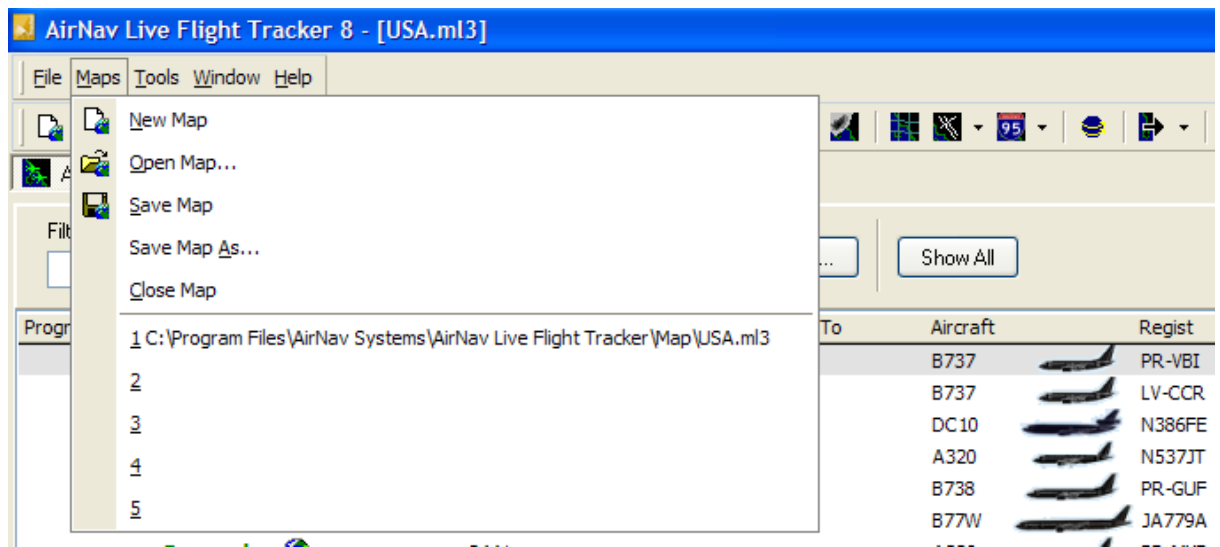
AirNav Live Flight Tracker 8 - [USA.ml3]

File Maps Tools Window Help

New Map
Open Map...
Save Map
Save Map As...
Close Map
1 C:\Program Files\AirNav Systems\AirNav Live Flight Tracker\Map\USA.ml3
2
3
4
5

95

A

Filt

...

Show All

Progr

To

| Aircraft | Regist |
|---|---|
| B737 | PR-VBI |
| B737 | LV-CCR |
| DC10 | N386FE |
| A320 | N537JT |
| B738 | PR-GUF |
| B77W | JA779A |